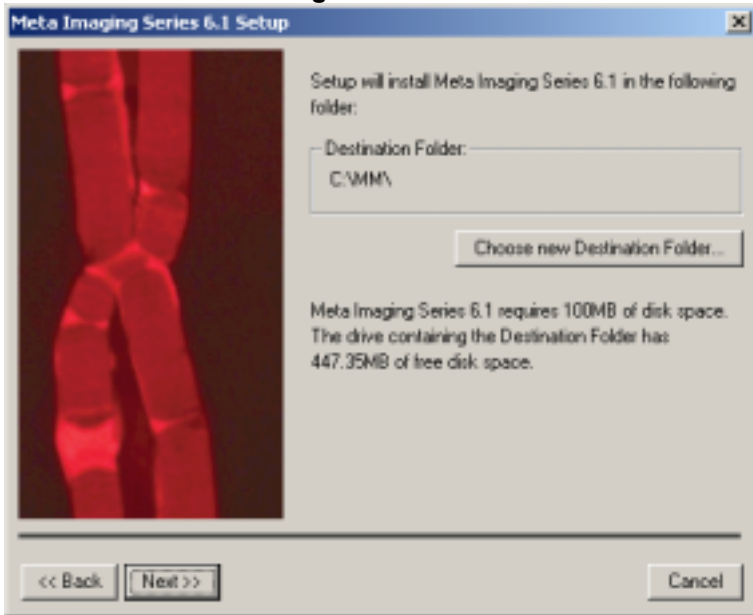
Meta Imaging Series 6.1 Setup

×

Setup will install Meta Imaging Series 6.1 in the following folder:

Destination Folder:

C:\MM\

Choose new Destination Folder...

Meta Imaging Series 6.1 requires 100MB of disk space. The drive containing the Destination Folder has 447.35MB of free disk space.

<< Back

Next >>

Cancel